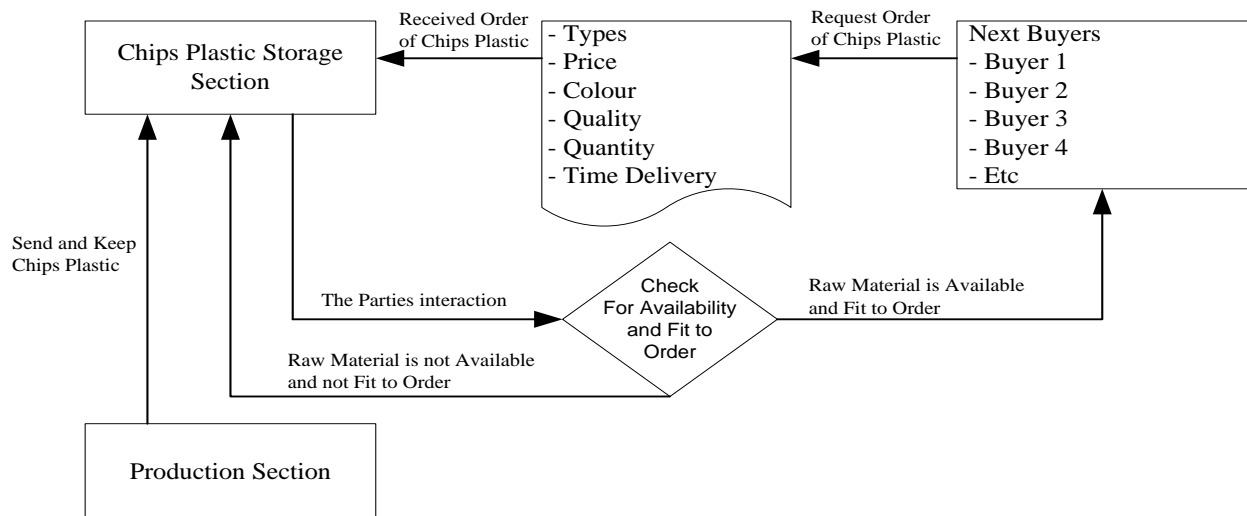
Chips Plastic Storage Section

Received Order of Chips Plastic

- Types
- Price
- Colour
- Quality
- Quantity
- Time Delivery

Request Order of Chips Plastic

Next Buyers
- Buyer 1
- Buyer 2
- Buyer 3
- Buyer 4
- Etc

Send and Keep Chips Plastic

The Parties interaction

Check For Availability and Fit to Order

Raw Material is Available and Fit to Order

Raw Material is not Available and not Fit to Order

Production Section